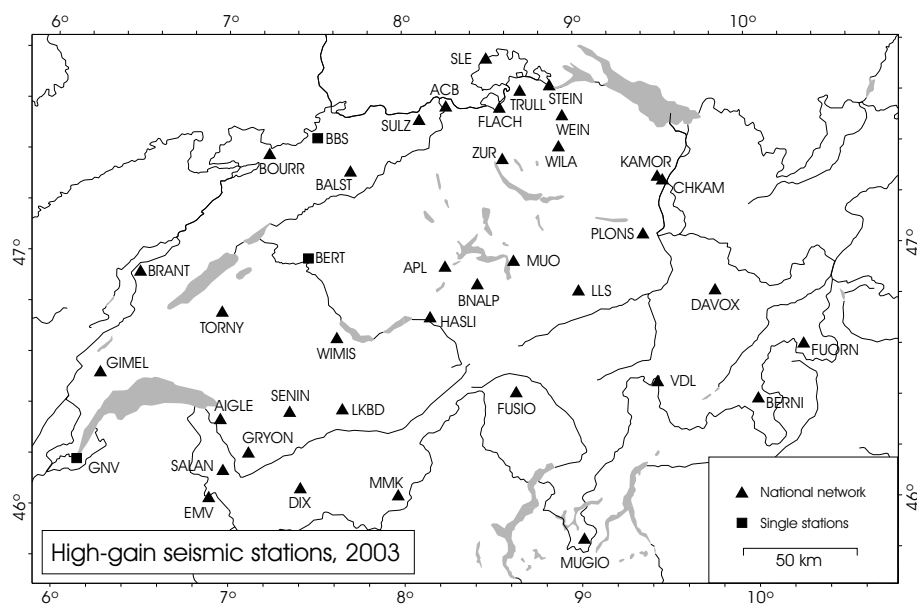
6° 7° 8° 9° 10°

SLE
ACB
STEIN
TRULL
FLACH
SULZ
BBS
WEIN
BOURR
ZUR
WILA
BALST
KAMOR
CHKAM
PLONS
47°
47°
BRANT
BERT
APL
MUO
BNALP
LLS
DAVOX
TORNY
HASLI
WIMIS
FUORN
GIMEL
VDL
FUSIO
SENIN
AIGLE
LKBD
BERNI
GRYON
GNV
SALAN
46°
46°
MMK
DIX
EMV
National network
Single stations
50 km
High-gain seismic stations, 2003
MUGIO

6° 7° 8° 9° 10°